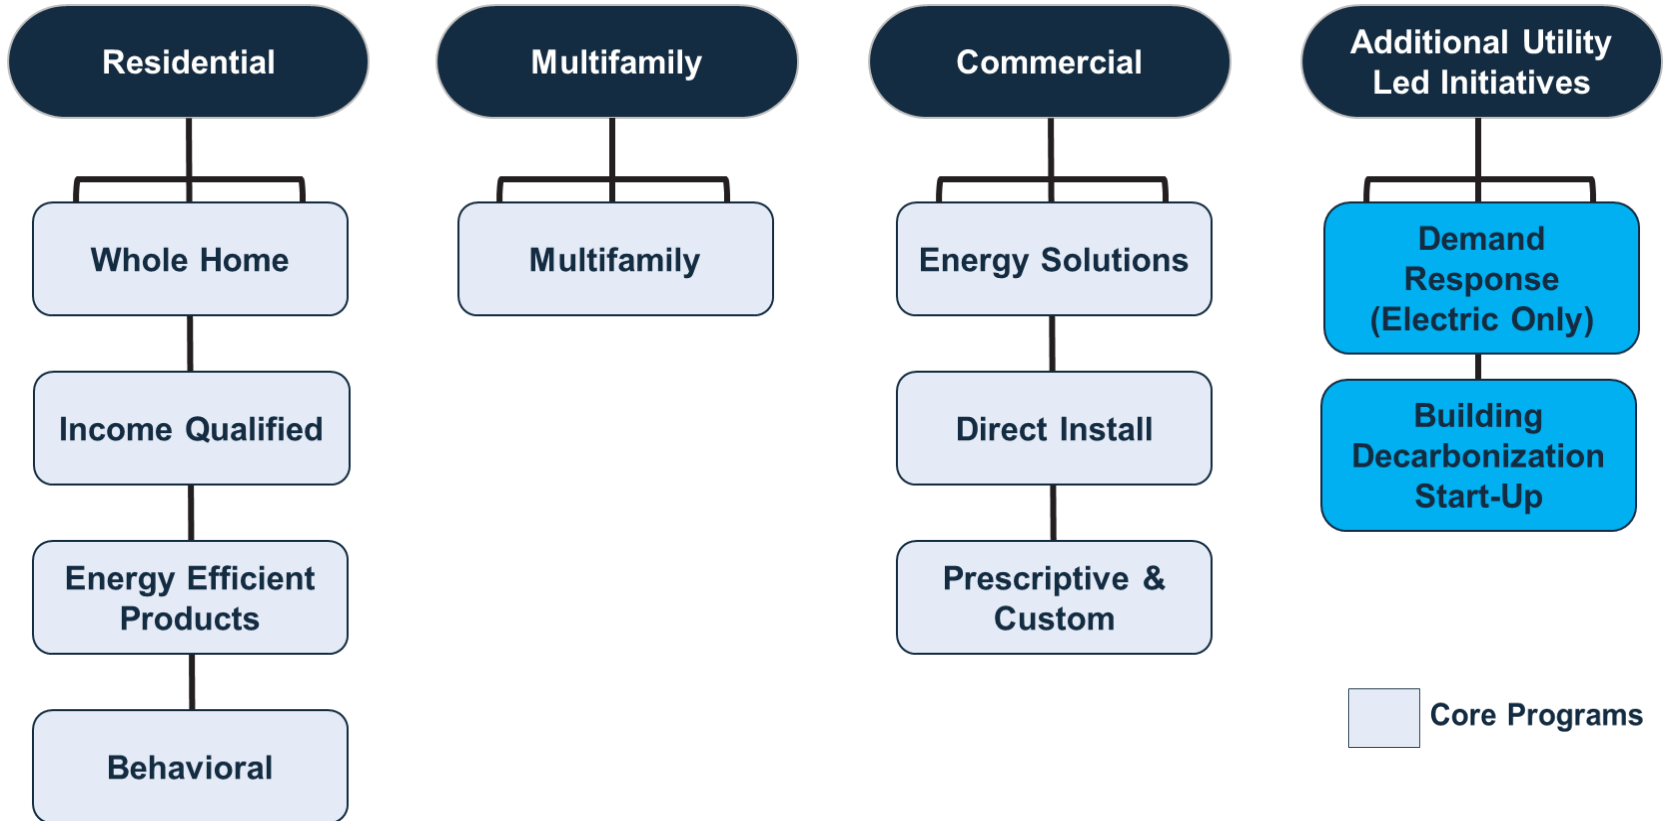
Residential

Whole Home

Income Qualified

Energy Efficient Products

Behavioral

Multifamily

Multifamily

Commercial

Energy Solutions

Direct Install

Prescriptive & Custom

Additional Utility Led Initiatives

Demand Response (Electric Only)

Building Decarbonization Start-Up

Core Programs